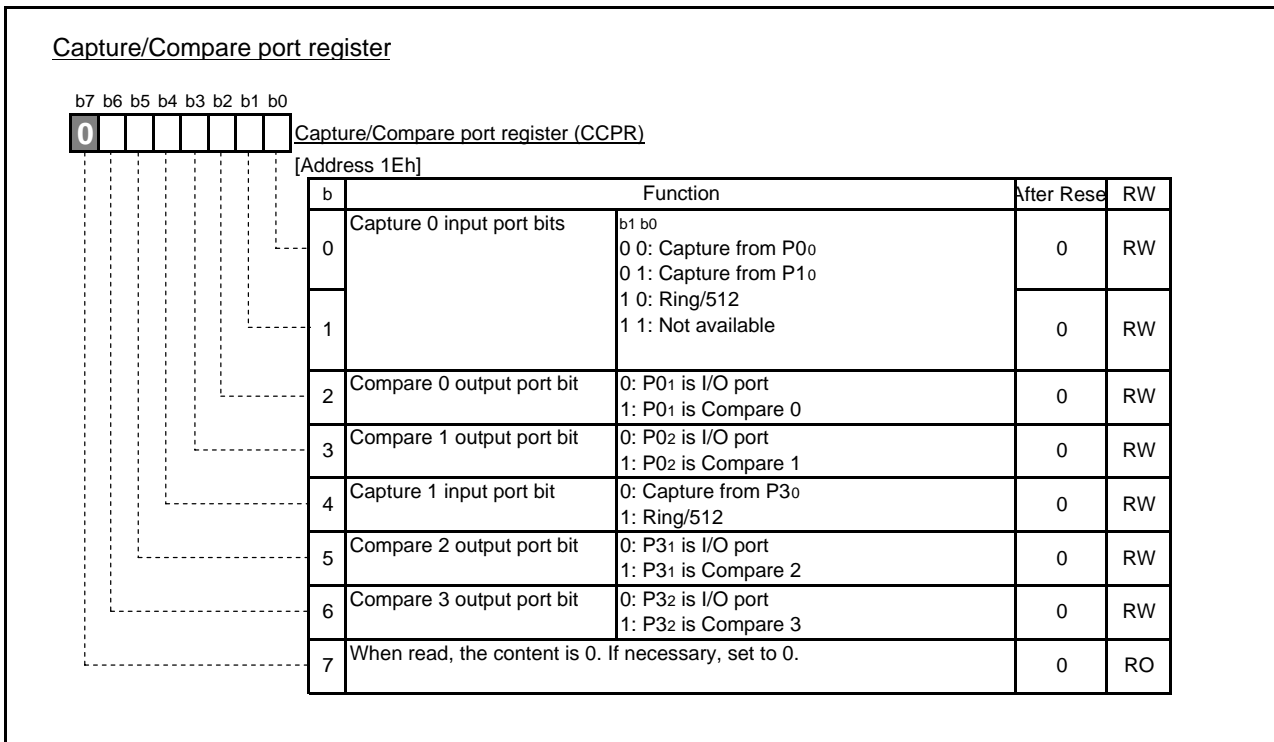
Capture/Compare port register

b7 b6 b5 b4 b3 b2 b1 b0

0

Capture/Compare port register (CCPR)

[Address 1Eh]

| b | Function | | After Rese | RW |
|---|---|---|---|---|
| 0 | Capture 0 input port bits | b1 b0<br>0 0: Capture from $P0_0$<br>0 1: Capture from $P1_0$ | 0 | RW |
| 1 | | 1 0: Ring/512<br>1 1: Not available | 0 | RW |
| 2 | Compare 0 output port bit | 0: $P0_1$ is I/O port<br>1: $P0_1$ is Compare 0 | 0 | RW |
| 3 | Compare 1 output port bit | 0: $P0_2$ is I/O port<br>1: $P0_2$ is Compare 1 | 0 | RW |
| 4 | Capture 1 input port bit | 0: Capture from $P3_0$<br>1: Ring/512 | 0 | RW |
| 5 | Compare 2 output port bit | 0: $P3_1$ is I/O port<br>1: $P3_1$ is Compare 2 | 0 | RW |
| 6 | Compare 3 output port bit | 0: $P3_2$ is I/O port<br>1: $P3_2$ is Compare 3 | 0 | RW |
| 7 | When read, the content is 0. If necessary, set to 0. | | 0 | RO |